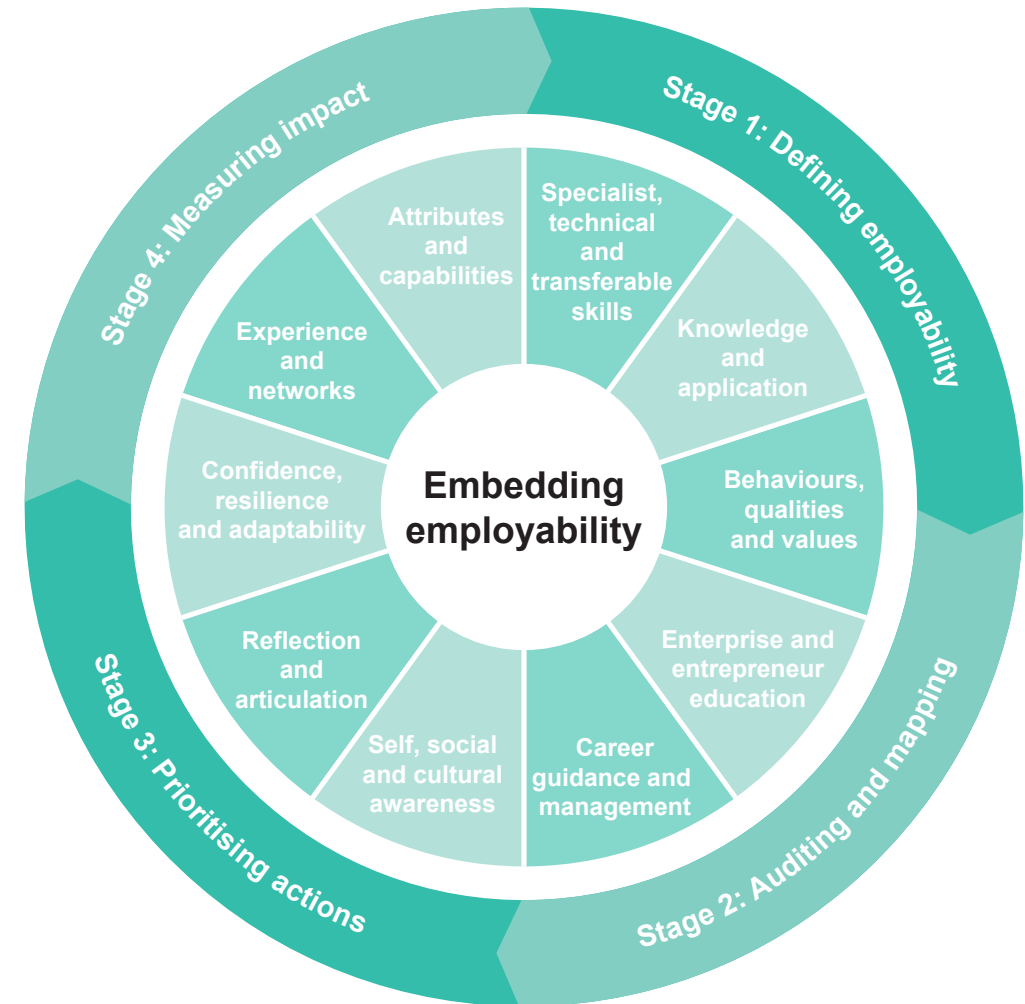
Stage 1: Defining employability

Stage 2: Auditing and mapping

Stage 3: Prioritising actions

Stage 4: Measuring impact

Embedding employability

Specialist, technical and transferable skills

Knowledge and application

Behaviours, qualities and values

Enterprise and entrepreneur education

Career guidance and management

Self, social and cultural awareness

Reflection and articulation

Confidence, resilience and adaptability

Experience and networks

Attributes and capabilities